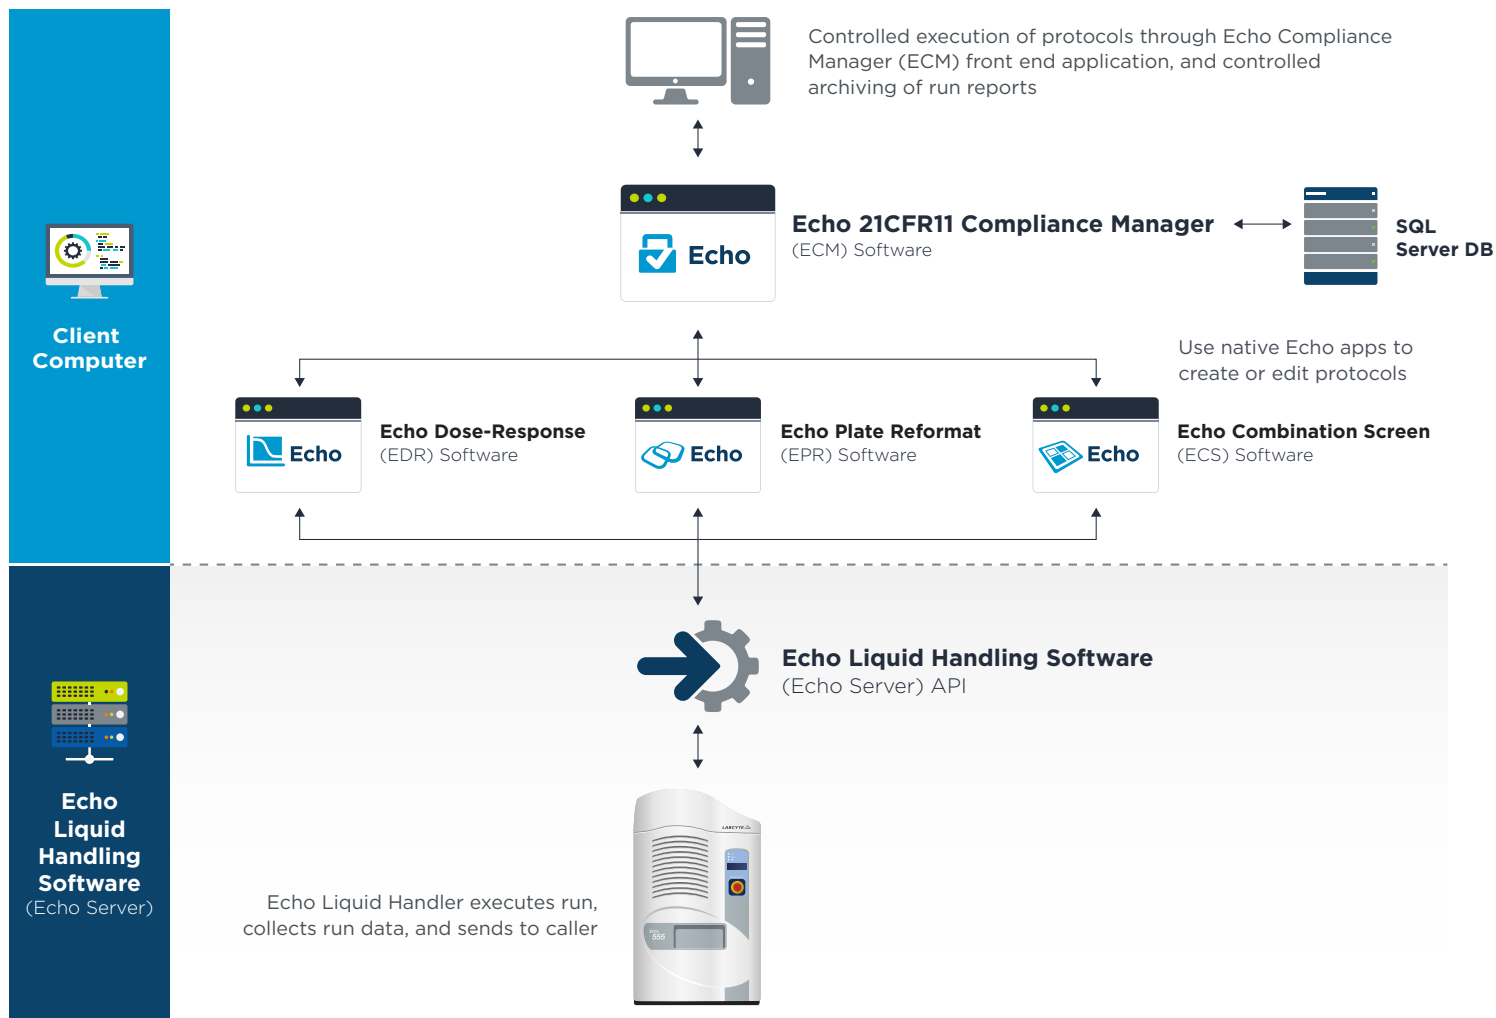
Client Computer

Controlled execution of protocols through Echo Compliance Manager (ECM) front end application, and controlled archiving of run reports

Echo

Echo 21CFR11 Compliance Manager
(ECM) Software

SQL Server DB

Use native Echo apps to create or edit protocols

Echo

Echo Dose-Response
(EDR) Software

Echo

Echo Plate Reformat
(EPR) Software

Echo

Echo Combination Screen
(ECS) Software

Echo Liquid Handling Software
(Echo Server) API

Echo Liquid Handling Software
(Echo Server)

Echo Liquid Handler executes run, collects run data, and sends to caller

LABCYTE

Echo 555